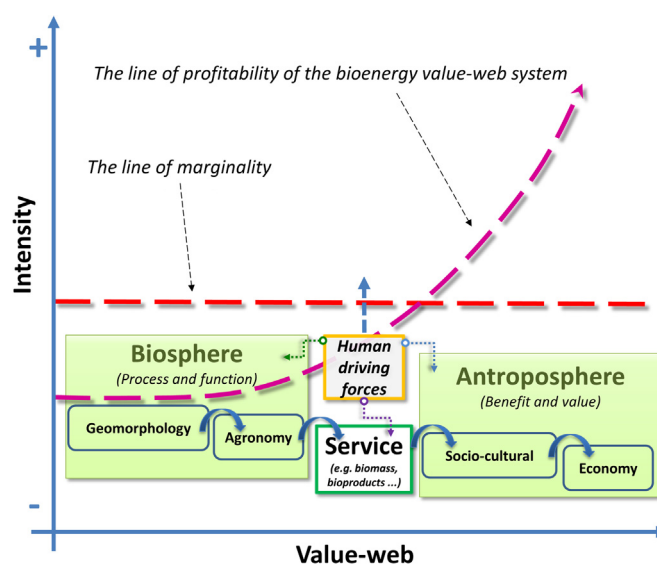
+

The line of profitability of the bioenergy value-web system

The line of marginality

Intensity

Biosphere
(Process and function)

Human driving forces

Antroposphere
(Benefit and value)

Geomorphology

Agronomy

Service
(e.g. biomass, bioproducts ...)

Socio-cultural

Economy

-

Value-web